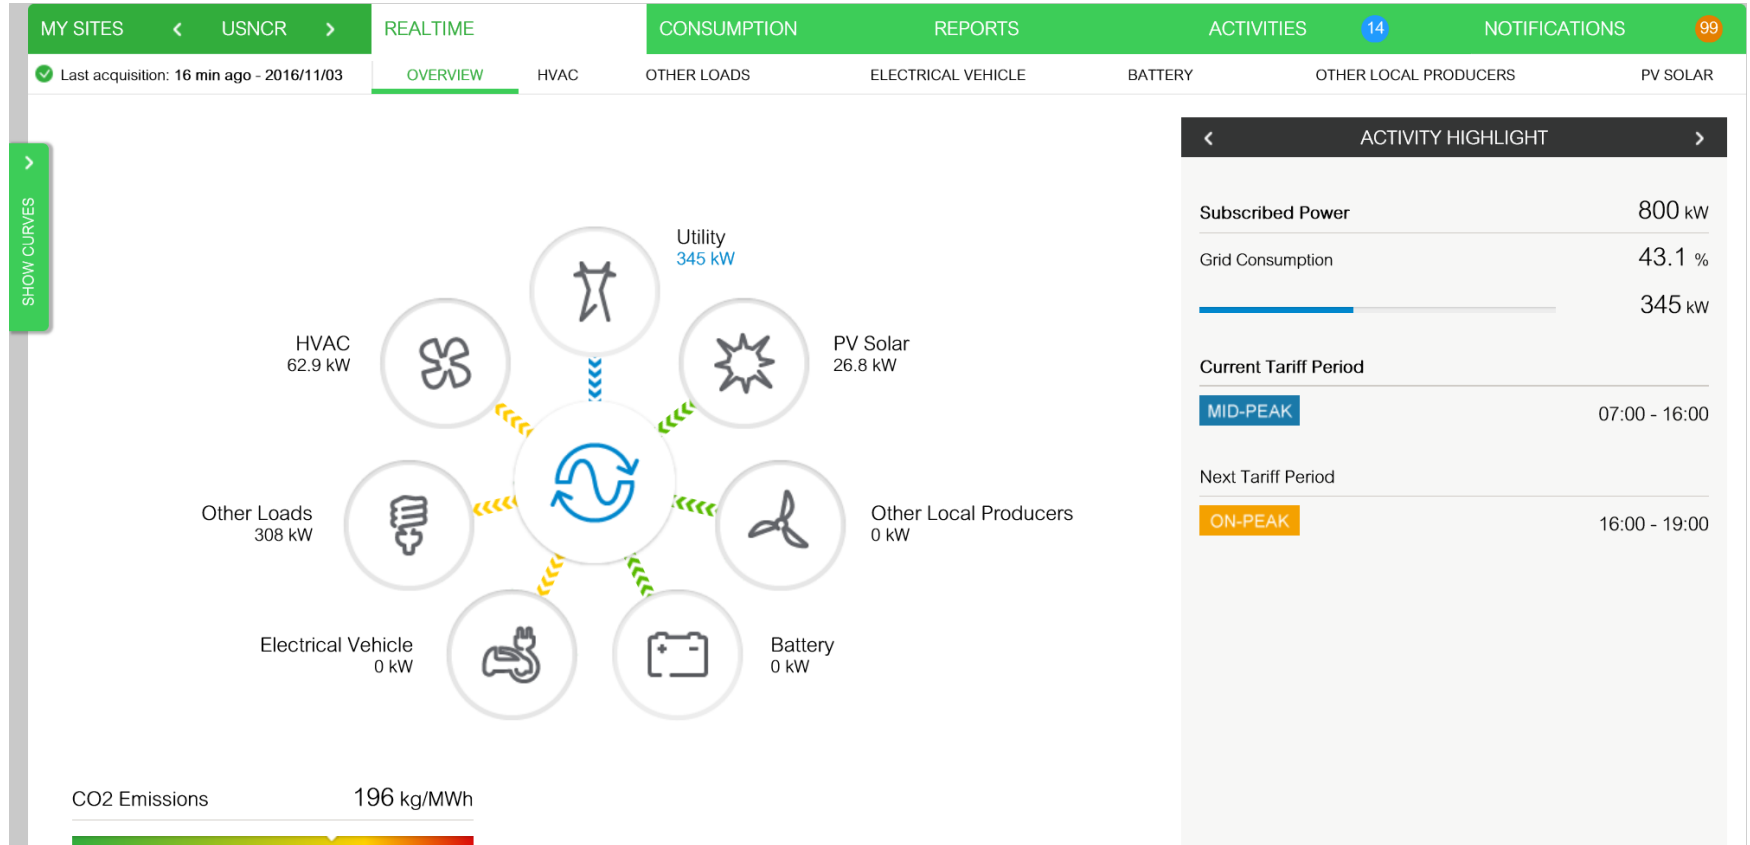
MY SITES USNCR REALTIME CONSUMPTION REPORTS ACTIVITIES 14 NOTIFICATIONS 99

Last acquisition: 16 min ago - 2016/11/03

OVERVIEW HVAC OTHER LOADS ELECTRICAL VEHICLE BATTERY OTHER LOCAL PRODUCERS PV SOLAR

SHOW CURVES

Utility
345 kW

HVAC
62.9 kW

PV Solar
26.8 kW

Other Loads
308 kW

Other Local Producers
0 kW

Electrical Vehicle
0 kW

Battery
0 kW

CO2 Emissions 196 kg/MWh

ACTIVITY HIGHLIGHT

Subscribed Power 800 kW

Grid Consumption 43.1 %

345 kW

Current Tariff Period

MID-PEAK 07:00 - 16:00

Next Tariff Period

ON-PEAK 16:00 - 19:00